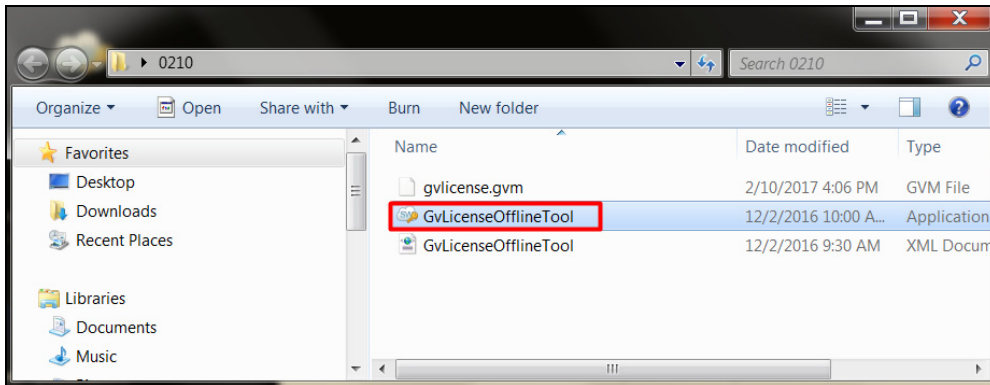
0210

Search 0210

Organize ▾ Open Share with ▾ Burn New folder

Favorites
Desktop
Downloads
Recent Places

Libraries
Documents
Music

| Name | Date modified | Type |
|---|---|---|
| gvlicense.gvm | 2/10/2017 4:06 PM | GVM File |
| GvLicenseOfflineTool | 12/2/2016 10:00 A... | Application |
| GvLicenseOfflineTool | 12/2/2016 9:30 AM | XML Docum |